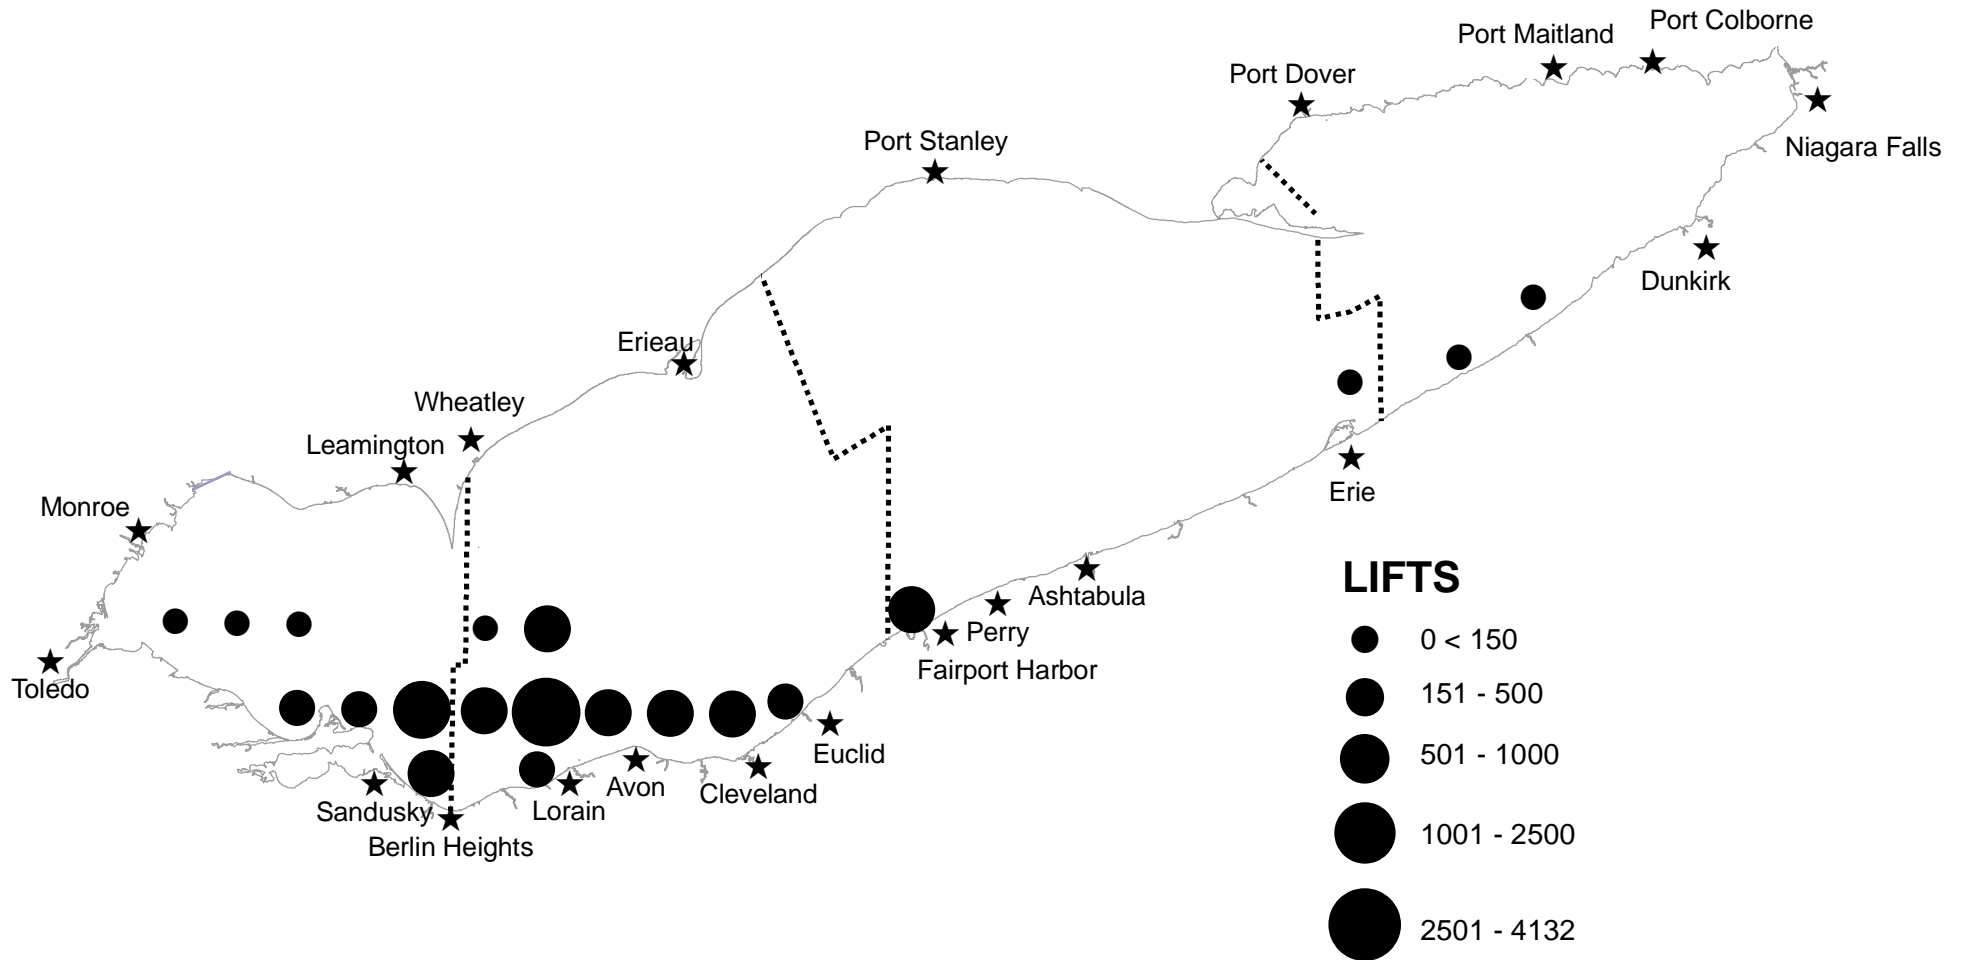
Port Maitland
Port Colborne
Port Dover
Niagara Falls
Port Stanley
Dunkirk
Erieau
Wheatley
Leamington
Erie
Monroe
Ashtabula
Perry
Fairport Harbor
Toledo
Euclid
Avon
Cleveland
Sandusky
Lorain
Berlin Heights

LIFTS
0 < 150
151 - 500
501 - 1000
1001 - 2500
2501 - 4132